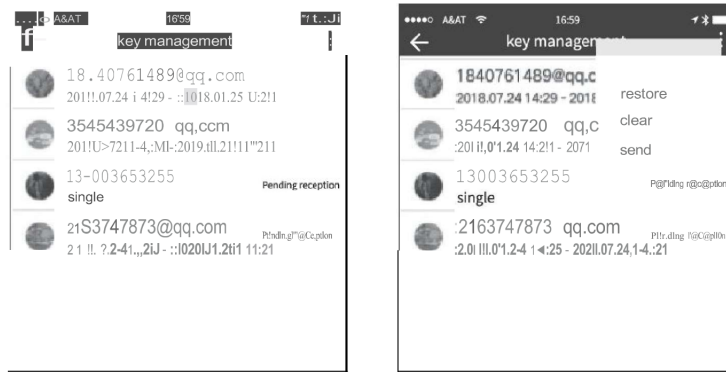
....o A&AT 16'59 "/t.:Ji

f key management

18.40761489@qq.com
201!!.07.24 i 4!29 - ::1018.01.25 U:2!1

3545439720 qq,ccm
201!U>7211-4,:MI-:2019.tll.21!11'"211

13-003653255
single
Pending reception

21S3747873@qq.com
21 !!. ?.2-41.,,2iJ - ::I020IJ1.2ti1 11:21
P!:ndln.g!"@Ce,pdon

••••o A&AT 16:59

← key managem

1840761489@qq.c
2018.07.24 14:29 - 2018

restore

3545439720 qq,c
:20I i!,0'1.24 14:2!1 - 2071

clear

send

13003653255
single
P@f'ldlng r@c@ptlon

:2163747873 qq.com
:2.0I Ill.0'1.2-4 1◄:25 - 202Il.07.24,1-4.:21
Pl!r.dlng l'@C@pll0n